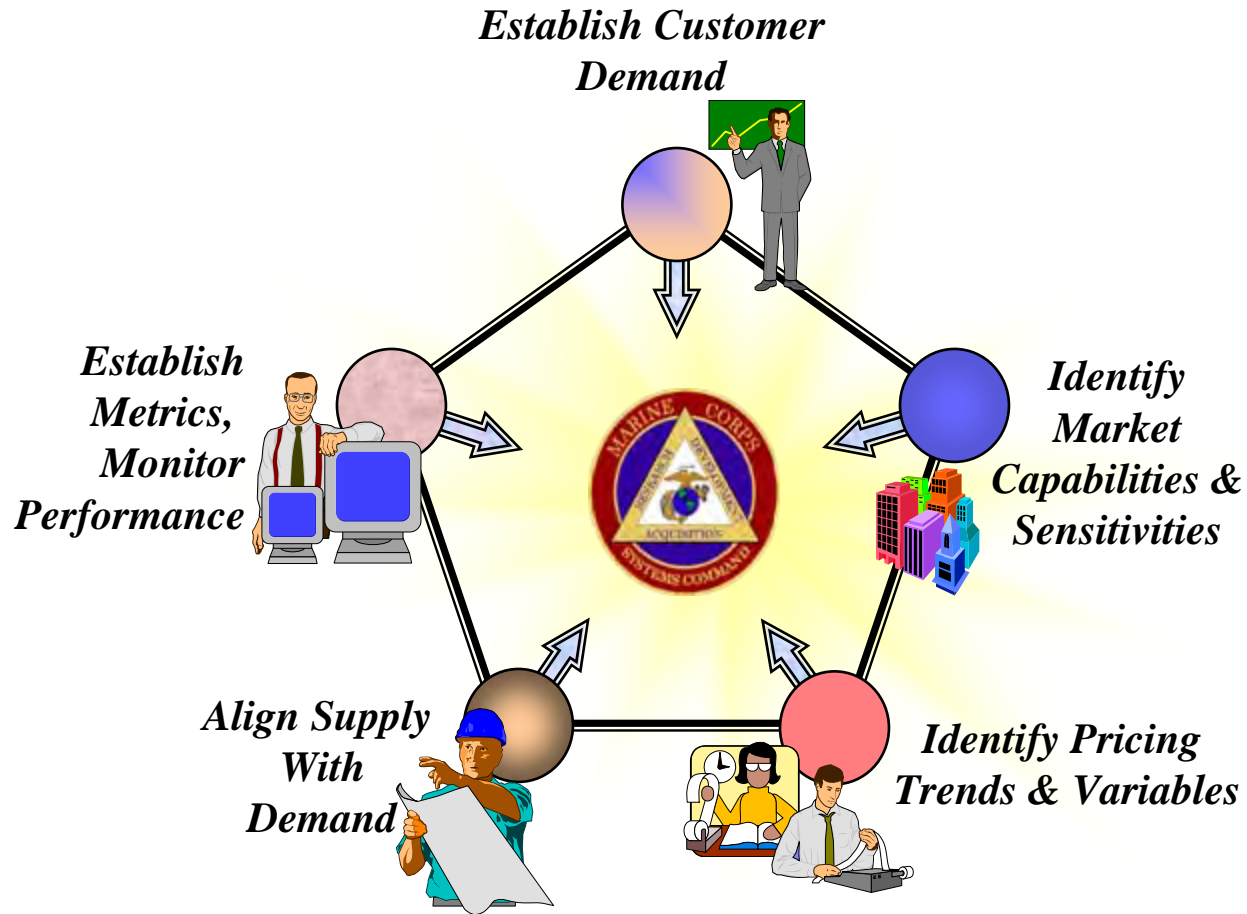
Establish Customer Demand

Establish Metrics, Monitor Performance

Identify Market Capabilities & Sensitivities

MARINE CORPS
RESEARCH DEVELOPMENT
ACQUISITION
SYSTEMS COMMAND

Align Supply With Demand

Identify Pricing Trends & Variables